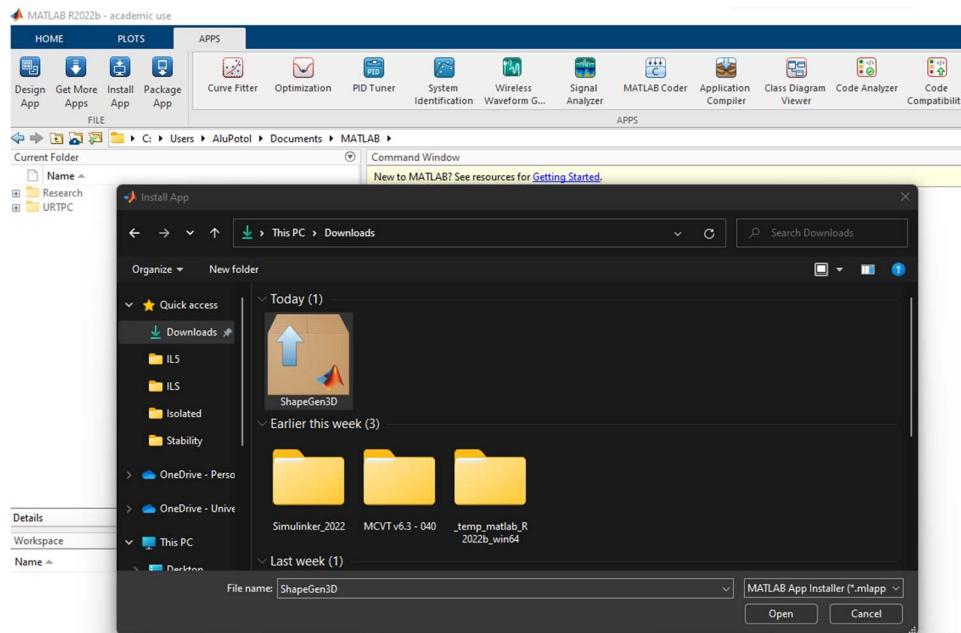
MATLAB R2022b - academic use

HOME PLOTS APPS

Design App
Get More Apps
Install App
Package App
FILE

Curve Fitter
Optimization
PID Tuner
System Identification
Wireless Waveform G...
Signal Analyzer
MATLAB Coder
Application Compiler
Class Diagram Viewer
Code Analyzer
Code Compatibilit
APPS

C: ▸ Users ▸ AluPotol ▸ Documents ▸ MATLAB ▸

Current Folder
Name
Research
URTPC

Command Window
New to MATLAB? See resources for Getting Started.

Details
Workspace
Name

Install App

This PC › Downloads
Search Downloads

Organize
New folder

Quick access
Downloads
IL5
ILS
Isolated
Stability
OneDrive - Perso
OneDrive - Unive
This PC
Desktop

Today (1)
ShapeGen3D
Earlier this week (3)
Simulinker_2022
MCVT v6.3 - 040
_temp_matlab_R2022b_win64
Last week (1)

File name: ShapeGen3D
MATLAB App Installer (*.mlapp
Open
Cancel